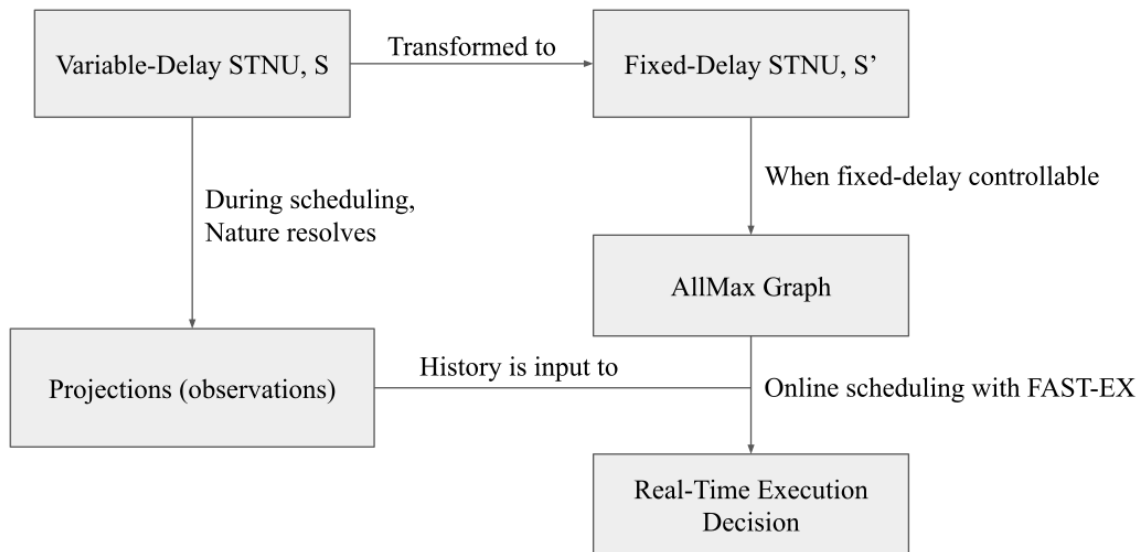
Variable-Delay STNU, S

Transformed to

Fixed-Delay STNU, S'

During scheduling, Nature resolves

When fixed-delay controllable

AllMax Graph

Projections (observations)

History is input to

Online scheduling with FAST-EX

Real-Time Execution Decision